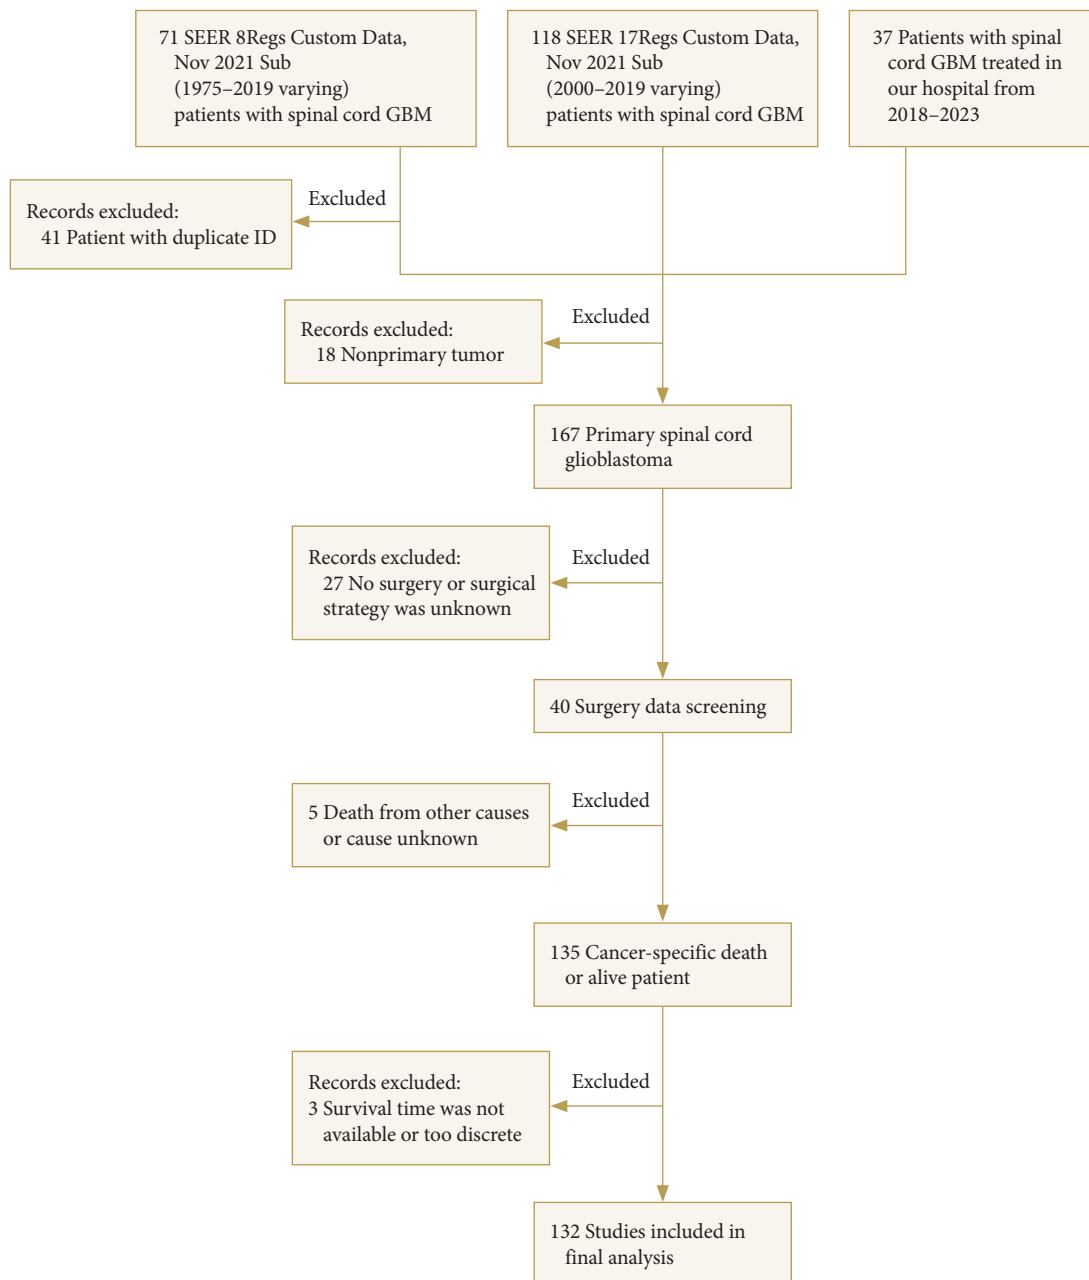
71 SEER 8Regs Custom Data, Nov 2021 Sub (1975–2019 varying) patients with spinal cord GBM

118 SEER 17Regs Custom Data, Nov 2021 Sub (2000–2019 varying) patients with spinal cord GBM

37 Patients with spinal cord GBM treated in our hospital from 2018–2023

Excluded

Records excluded:
41 Patient with duplicate ID

Excluded

Records excluded:
18 Nonprimary tumor

167 Primary spinal cord glioblastoma

Excluded

Records excluded:
27 No surgery or surgical strategy was unknown

40 Surgery data screening

Excluded

5 Death from other causes or cause unknown

135 Cancer-specific death or alive patient

Excluded

Records excluded:
3 Survival time was not available or too discrete

132 Studies included in final analysis